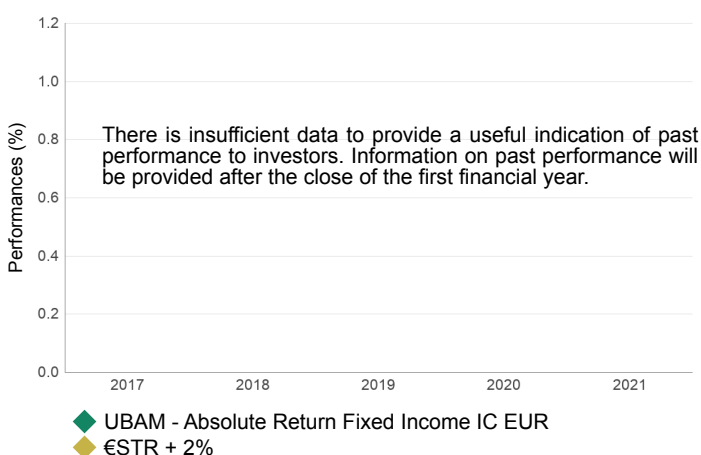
1.2
1.0
0.8
0.6
0.4
0.2
0.0

Performances (%)

There is insufficient data to provide a useful indication of past performance to investors. Information on past performance will be provided after the close of the first financial year.

2017
2018
2019
2020
2021

UBAM - Absolute Return Fixed Income IC EUR
€STR + 2%